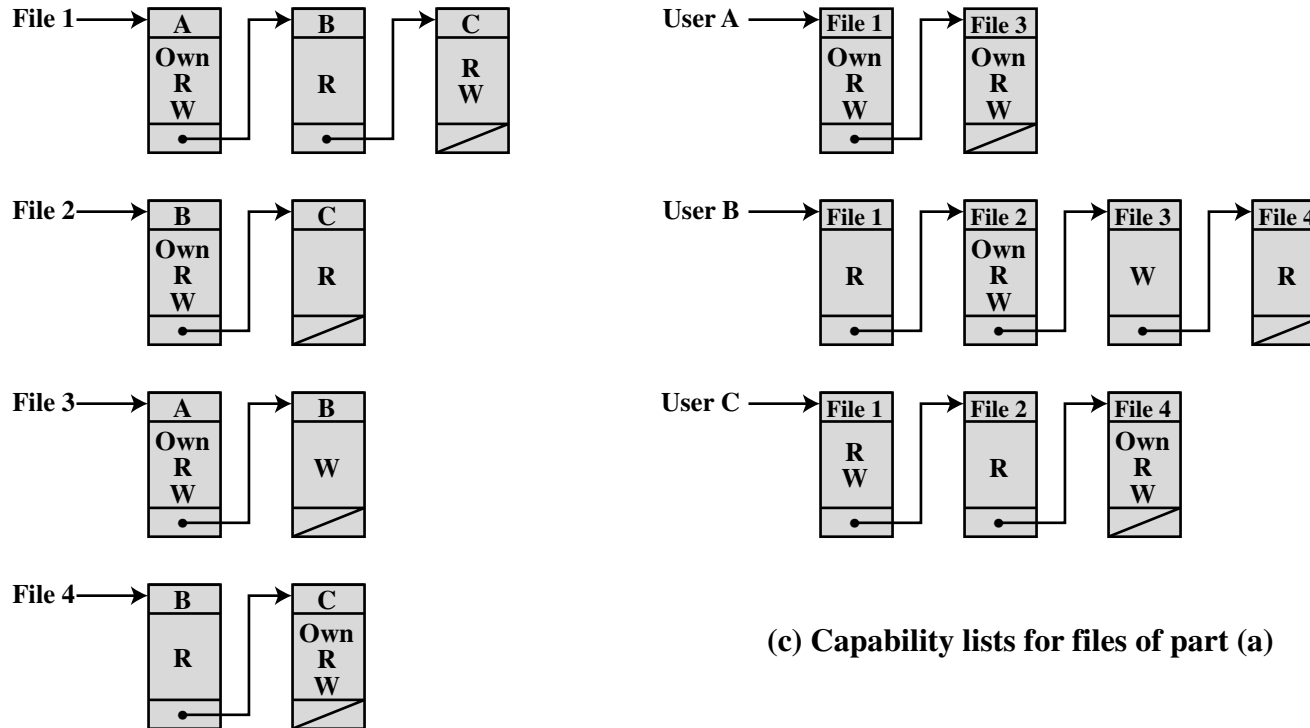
File 1 A Own R W B R C R W

File 2 B Own R W C R

File 3 A Own R W B W

File 4 B R C Own R W

User A File 1 Own R W File 3 Own R W

User B File 1 R File 2 Own R W File 3 W File 4 R

User C File 1 R W File 2 R File 4 Own R W

(c) Capability lists for files of part (a)